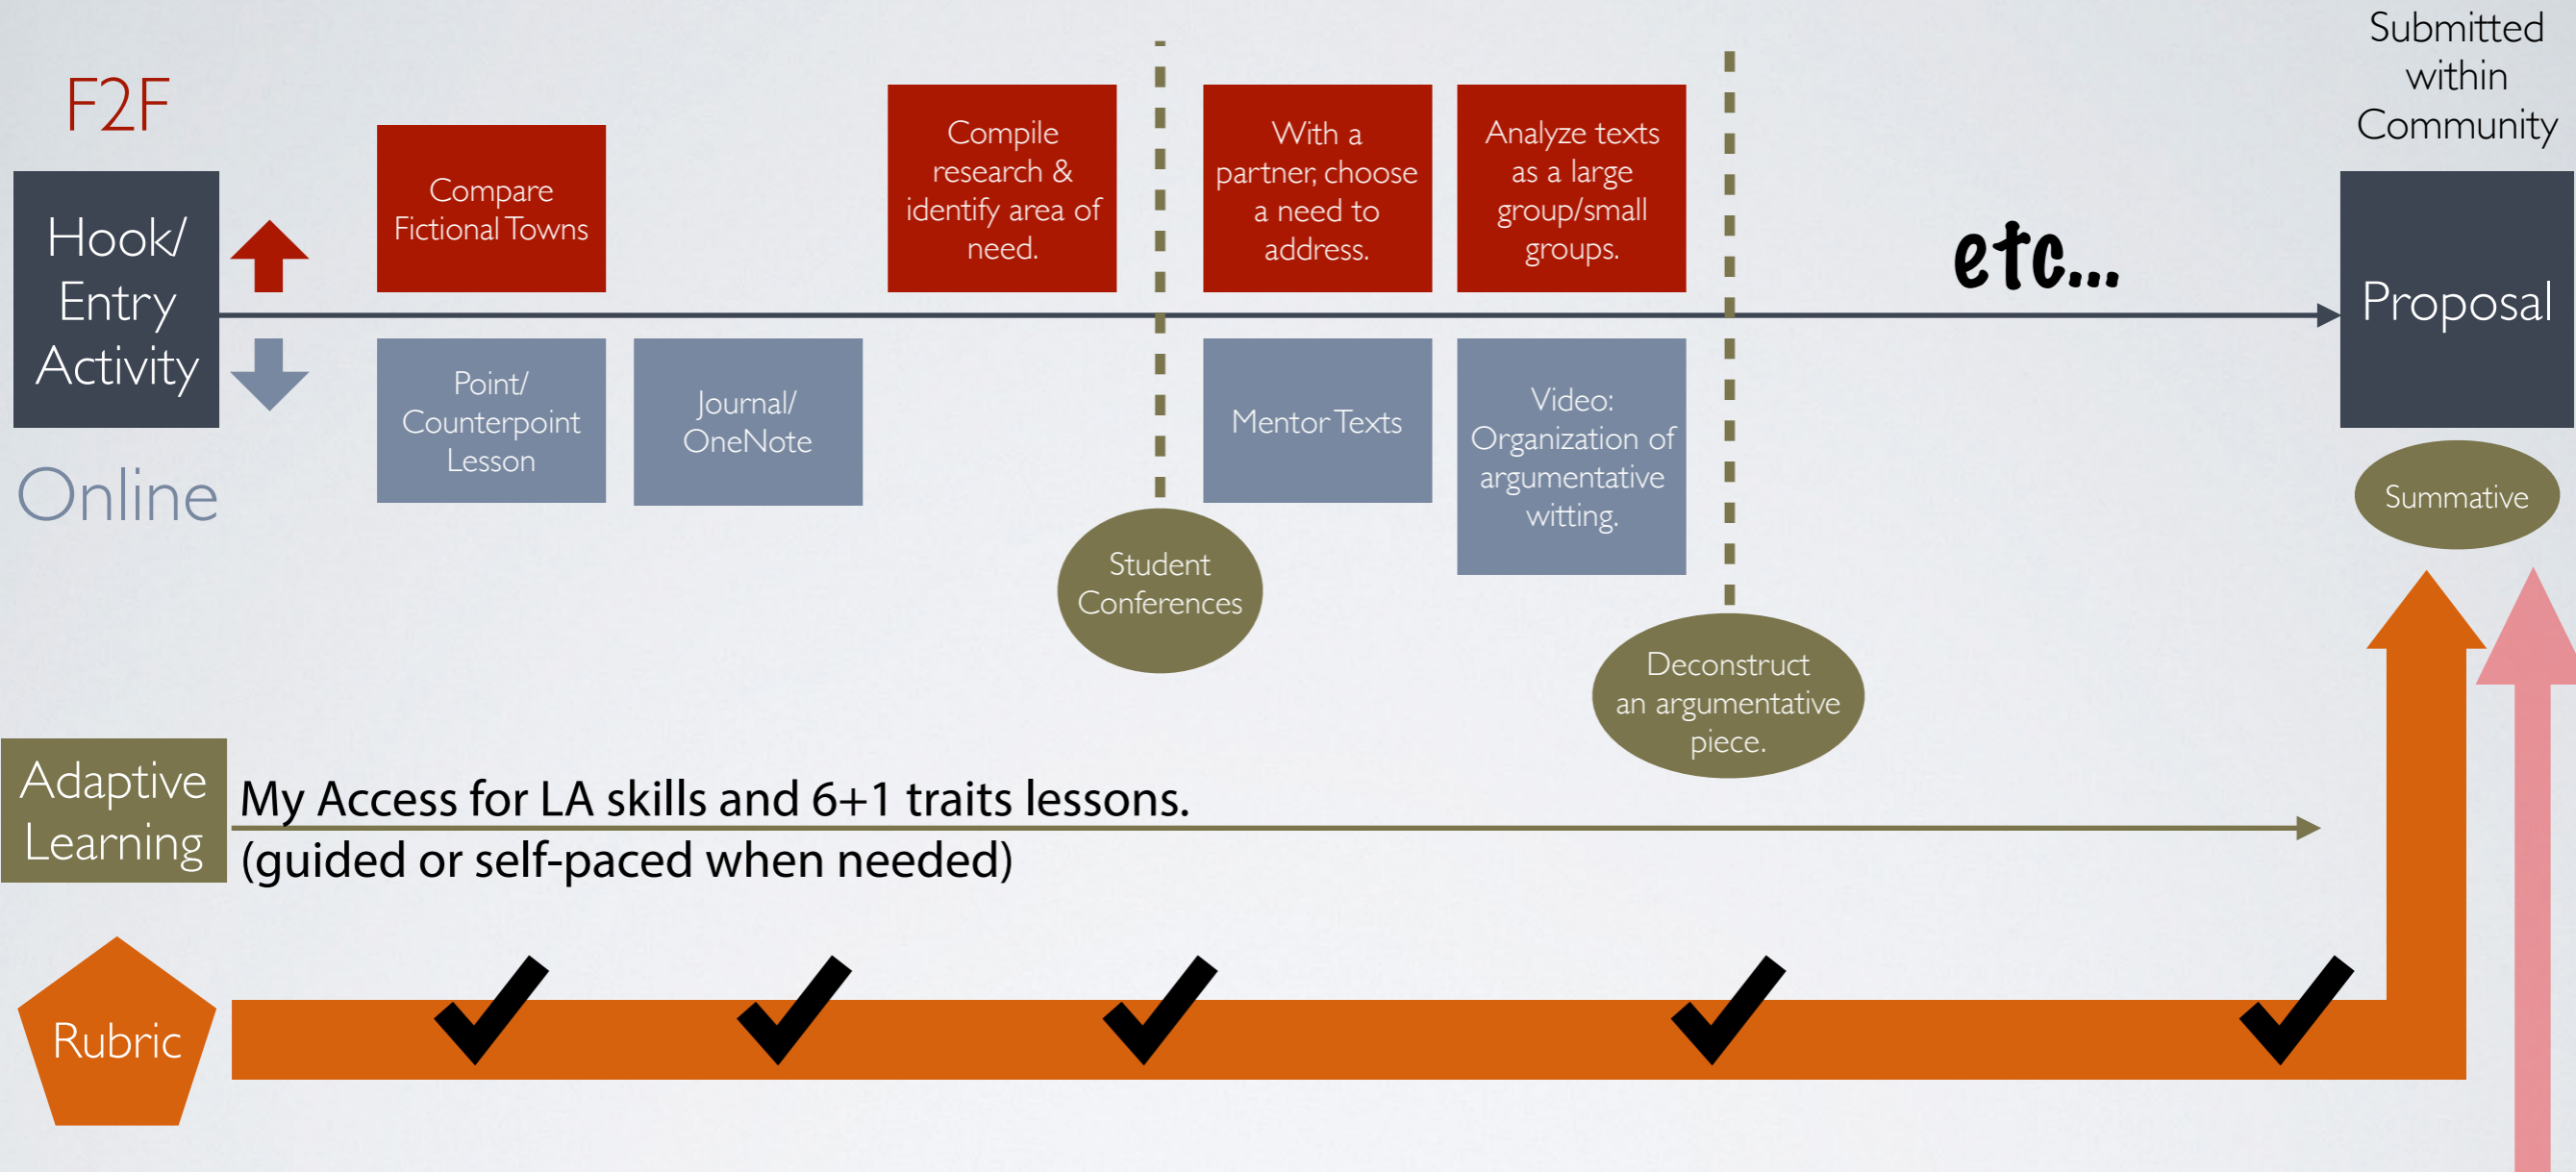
F2F

Hook/ Entry Activity

Online

Compare Fictional Towns

Point/ Counterpoint Lesson

Journal/ OneNote

Compile research & identify area of need.

Student Conferences

With a partner, choose a need to address.

Mentor Texts

Analyze texts as a large group/small groups.

Video: Organization of argumentative witting.

Deconstruct an argumentative piece.

etc...

Submitted within Community

Proposal

Summative

Adaptive Learning

My Access for LA skills and 6+1 traits lessons. (guided or self-paced when needed)

Rubric